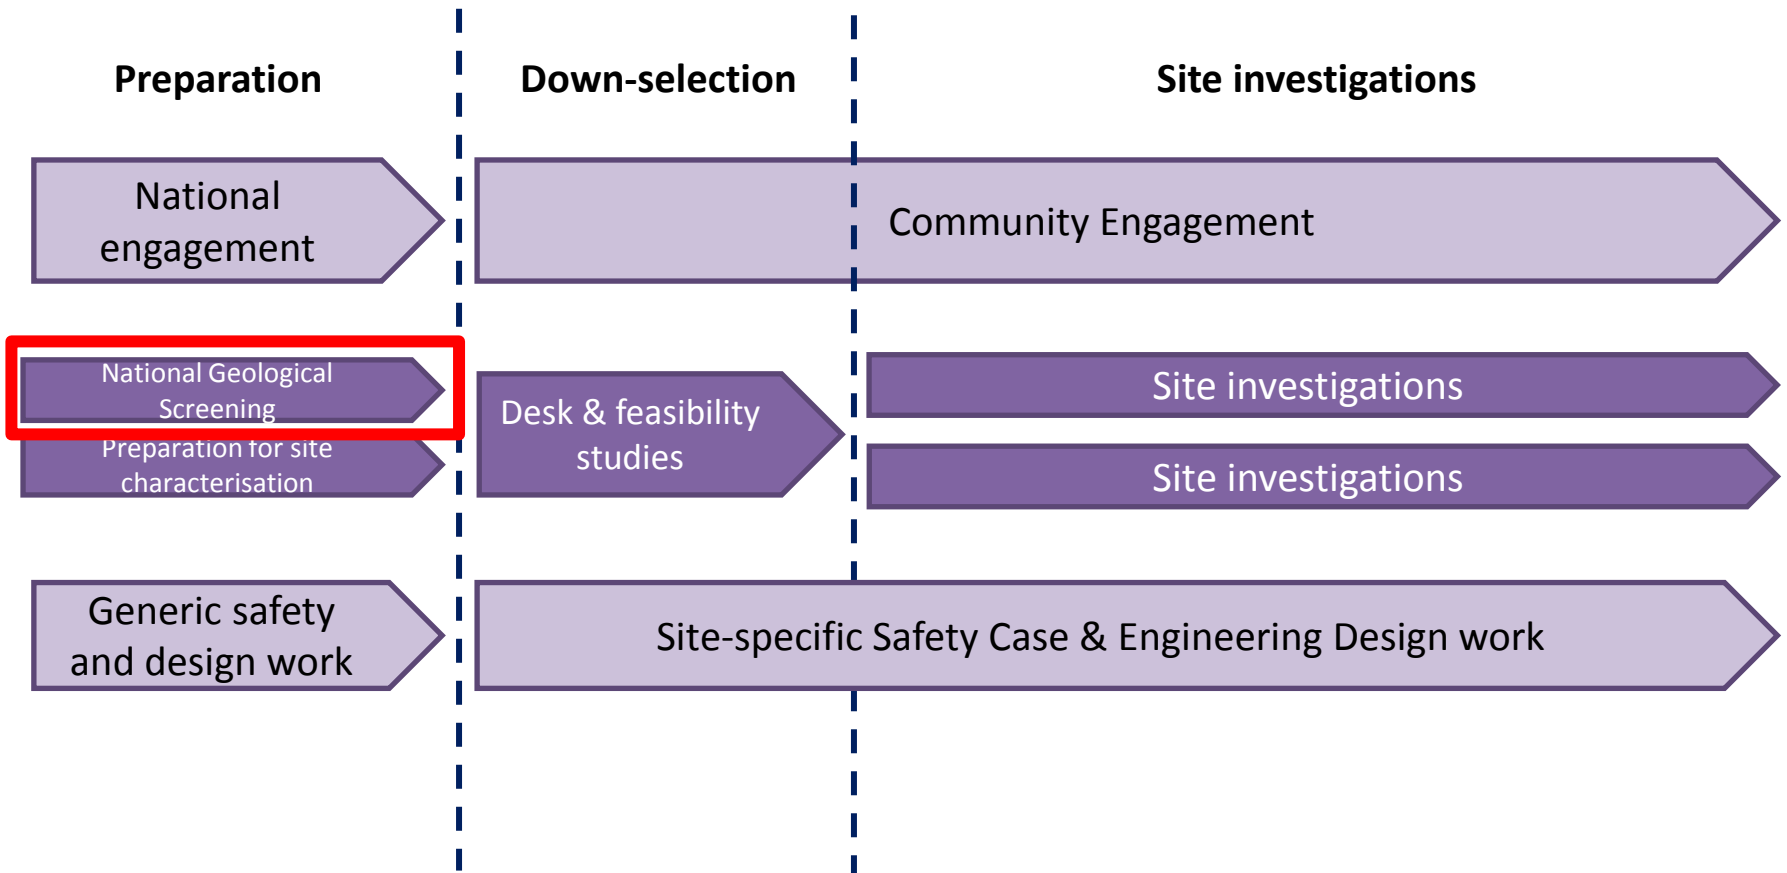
Preparation

Down-selection

Site investigations

National engagement

Community Engagement

National Geological Screening

Preparation for site characterisation

Desk & feasibility studies

Site investigations

Site investigations

Generic safety and design work

Site-specific Safety Case & Engineering Design work